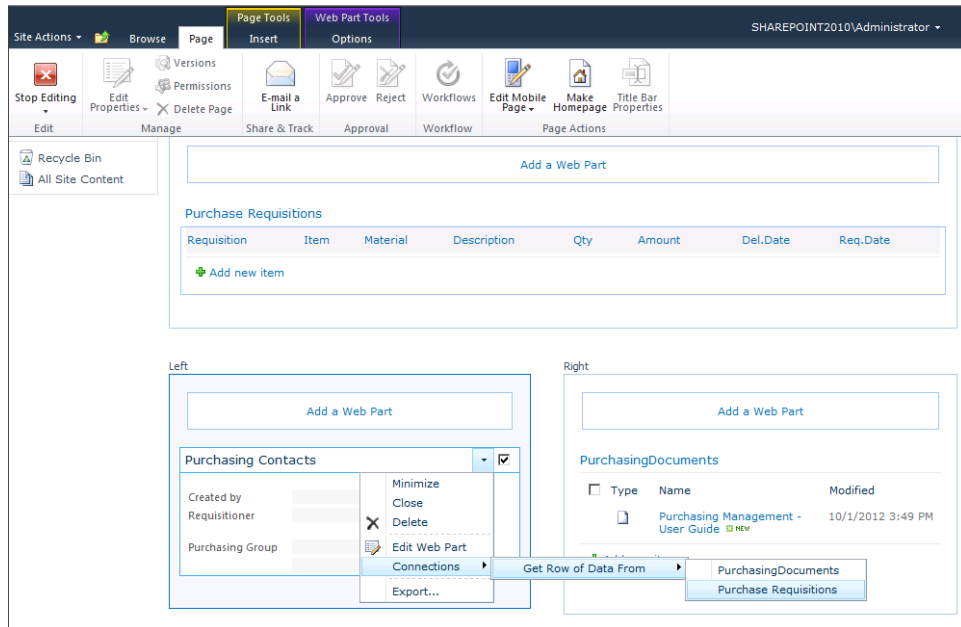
Site Actions Browse Page Page Tools Insert Web Part Tools Options SHAREPOINT2010\Administrator

Stop Editing Edit

Edit Properties Versions Permissions Delete Page Manage

E-mail a Link Share & Track

Approve Reject Approval

Workflows Workflow

Edit Mobile Page Make Homepage Title Bar Properties Page Actions

Recycle Bin
All Site Content

Add a Web Part

Purchase Requisitions

| Requisition | Item | Material | Description | Qty | Amount | Del.Date | Req.Date |
|---|---|---|---|---|---|---|---|

Add new item

Left

Add a Web Part

Purchasing Contacts

Created by
Requisitioner

Purchasing Group

Minimize
Close
Delete
Edit Web Part
Connections
Export...

Get Row of Data From

PurchasingDocuments
Purchase Requisitions

Right

Add a Web Part

PurchasingDocuments

Type Name Modified

Purchasing Management - User Guide NEW 10/1/2012 3:49 PM